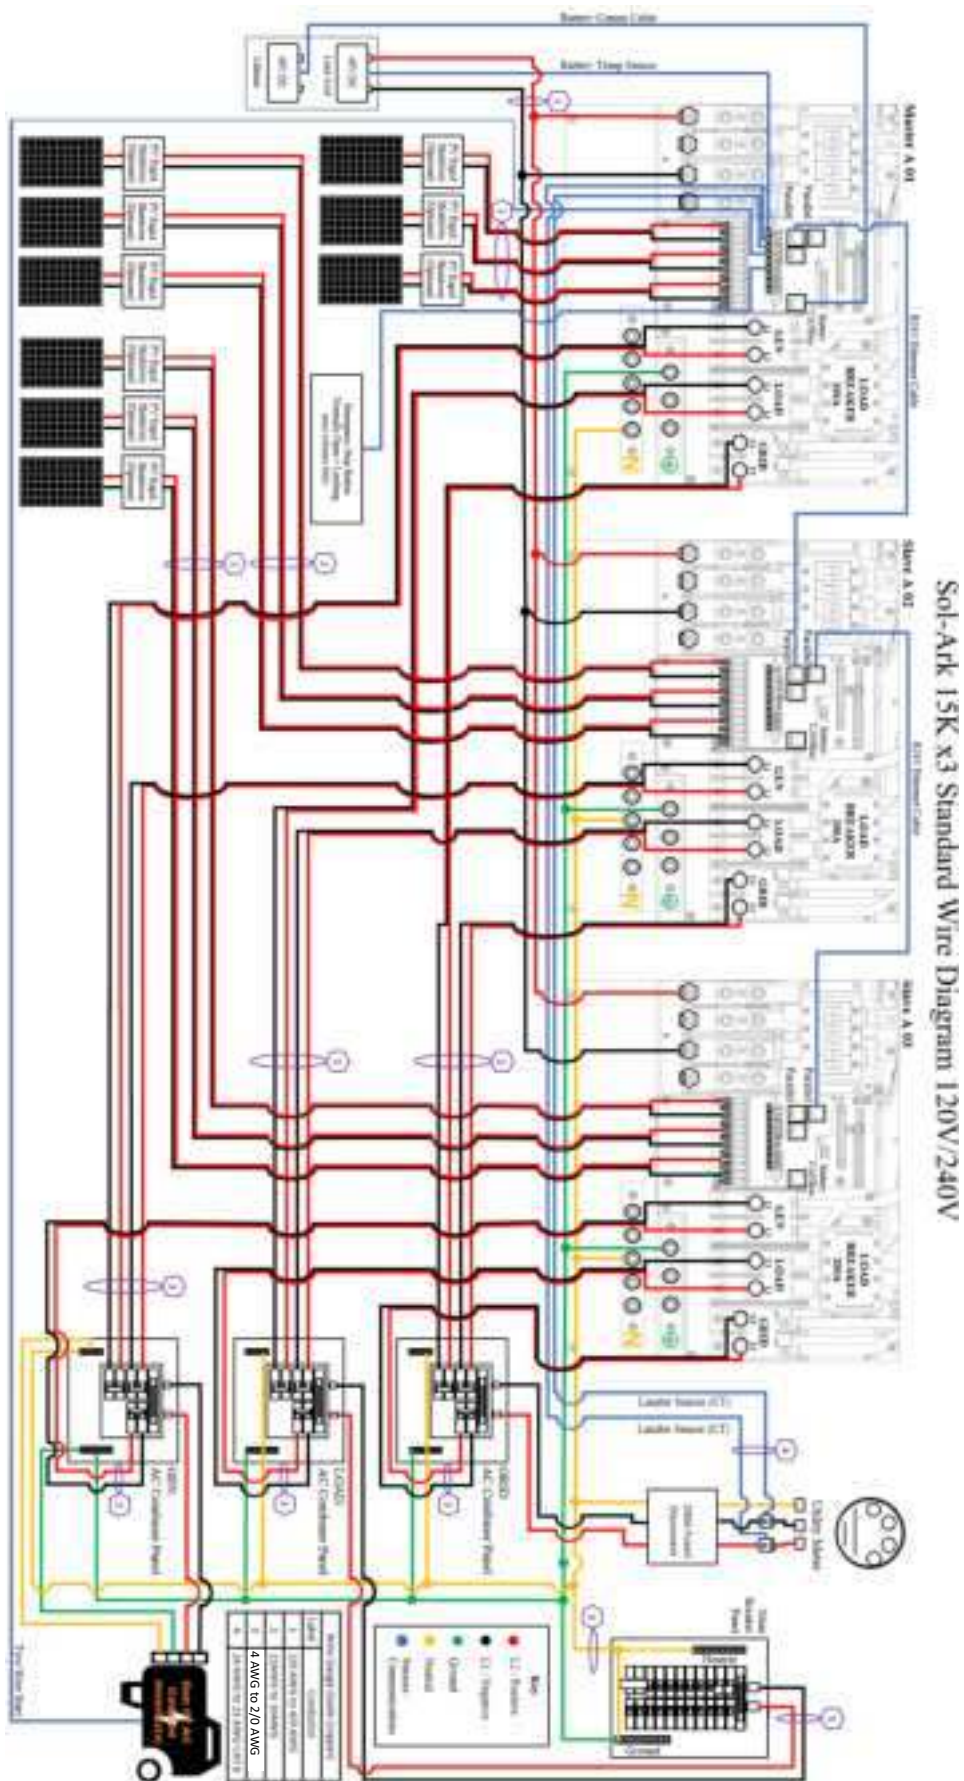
Sol-Ark 15K x3 Standard Wire Diagram 120V/240V

Battery Comm Cable

Battery Temp Sensor

Master A 01

Slave A 02

Slave A 03

LOAD BREAKER

GEN

LOAD

GRID

Limiter Sensor (CT)

Limiter Sensor (CT)

Utility Meter

GEN
AC Combiner Panel

LOAD
AC Combiner Panel

GRID
AC Combiner Panel

Main Breaker Panel

Neutral

Ground

Key
L1 Positive
L2 Negative
Ground
Neutral
Sensor Communication

Wire Gauge

4 AWG to 2/0 AWG